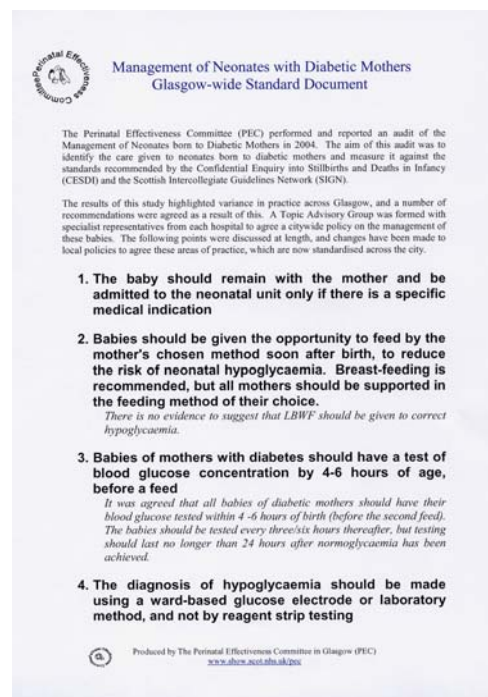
Perinatal Effectiveness Committee

Management of Neonates with Diabetic Mothers
Glasgow-wide Standard Document

The Perinatal Effectiveness Committee (PEC) performed and reported an audit of the Management of Neonates born to Diabetic Mothers in 2004. The aim of this audit was to identify the care given to neonates born to diabetic mothers and measure it against the standards recommended by the Confidential Enquiry into Stillbirths and Deaths in Infancy (CESDI) and the Scottish Intercollegiate Guidelines Network (SIGN).

The results of this study highlighted variance in practice across Glasgow, and a number of recommendations were agreed as a result of this. A Topic Advisory Group was formed with specialist representatives from each hospital to agree a citywide policy on the management of these babies. The following points were discussed at length, and changes have been made to local policies to agree these areas of practice, which are now standardised across the city.

1. The baby should remain with the mother and be admitted to the neonatal unit only if there is a specific medical indication

2. Babies should be given the opportunity to feed by the mother's chosen method soon after birth, to reduce the risk of neonatal hypoglycaemia. Breast-feeding is recommended, but all mothers should be supported in the feeding method of their choice.
There is no evidence to suggest that LBWF should be given to correct hypoglycaemia.

3. Babies of mothers with diabetes should have a test of blood glucose concentration by 4-6 hours of age, before a feed
It was agreed that all babies of diabetic mothers should have their blood glucose tested within 4 -6 hours of birth (before the second feed). The babies should be tested every three/six hours thereafter, but testing should last no longer than 24 hours after normoglycaemia has been achieved.

4. The diagnosis of hypoglycaemia should be made using a ward-based glucose electrode or laboratory method, and not by reagent strip testing

Produced by The Perinatal Effectiveness Committee in Glasgow (PEC)
www.show.scot.nhs.uk/pec